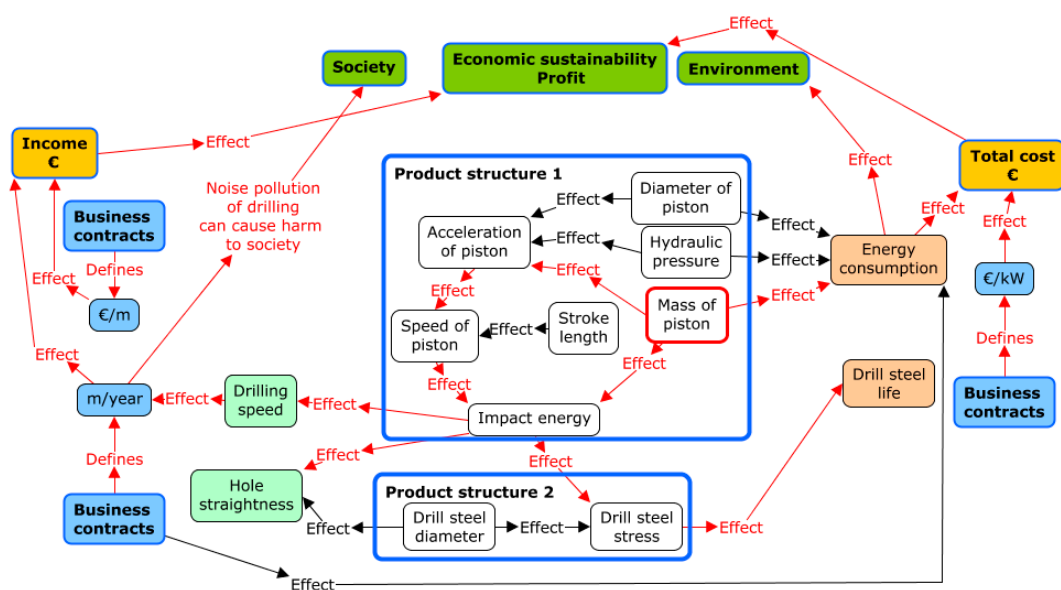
Society

Economic sustainability Profit

Environment

Effect

Income €

Effect

Noise pollution of drilling can cause harm to society

Product structure 1

Effect

Diameter of piston

Effect

Acceleration of piston

Effect

Hydraulic pressure

Effect

Energy consumption

Effect

Effect

Total cost €

Business contracts

Defines

Effect

€/m

Effect

Effect

Mass of piston

Effect

€/kW

Effect

Speed of piston

Effect

Stroke length

Effect

Defines

Effect

Effect

Effect

m/year

Effect

Drilling speed

Effect

Impact energy

Drill steel life

Business contracts

Defines

Effect

Effect

Hole straightness

Product structure 2

Business contracts

Effect

Drill steel diameter

Effect

Drill steel stress

Effect

Effect